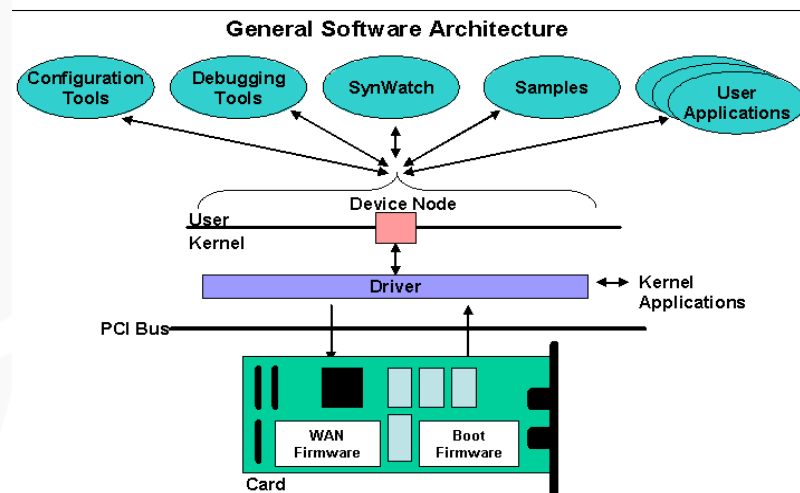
General Software Architecture

Configuration Tools

Debugging Tools

SynWatch

Samples

User Applications

Device Node

User

Kernel

Driver

Kernel Applications

PCI Bus

WAN Firmware

Boot Firmware

Card